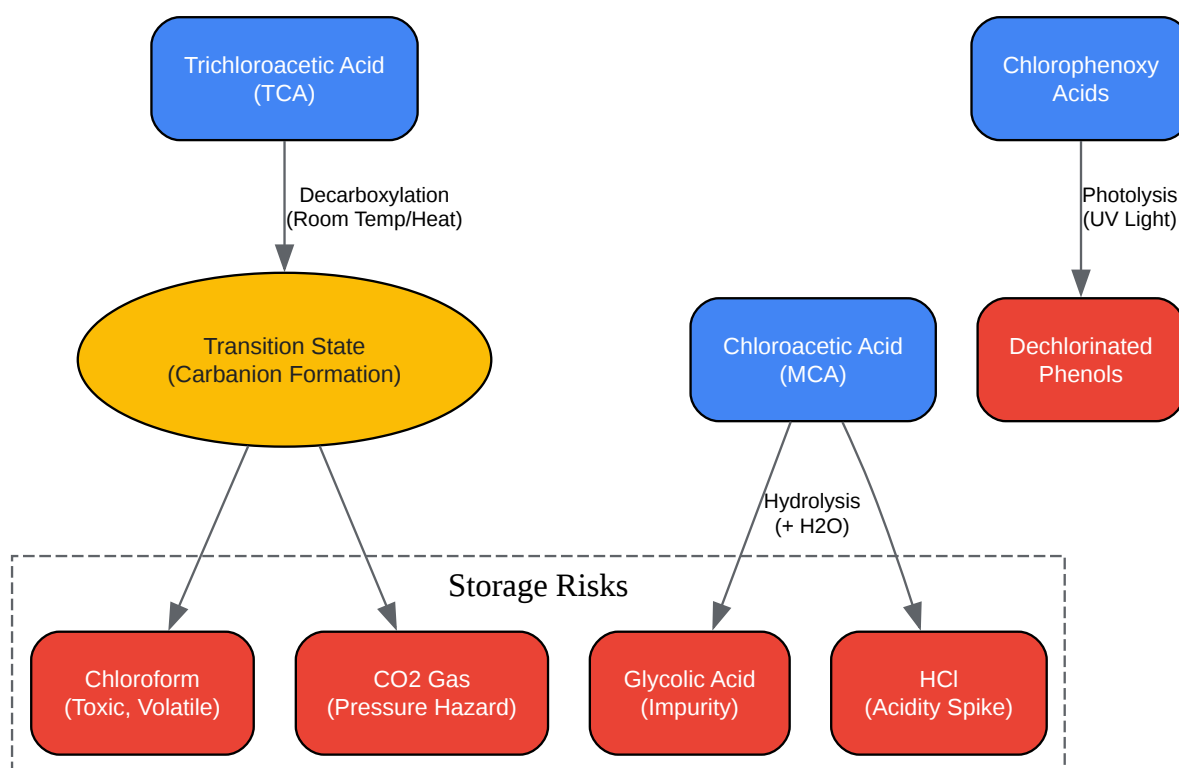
Trichloroacetic Acid (TCA)

Decarboxylation (Room Temp/Heat)

Transition State (Carbanion Formation)

Chlorophenoxy Acids

Photolysis (UV Light)

Dechlorinated Phenols

Chloroacetic Acid (MCA)

Hydrolysis (+ H2O)

Storage Risks

Chloroform (Toxic, Volatile)

CO2 Gas (Pressure Hazard)

Glycolic Acid (Impurity)

HCl (Acidity Spike)